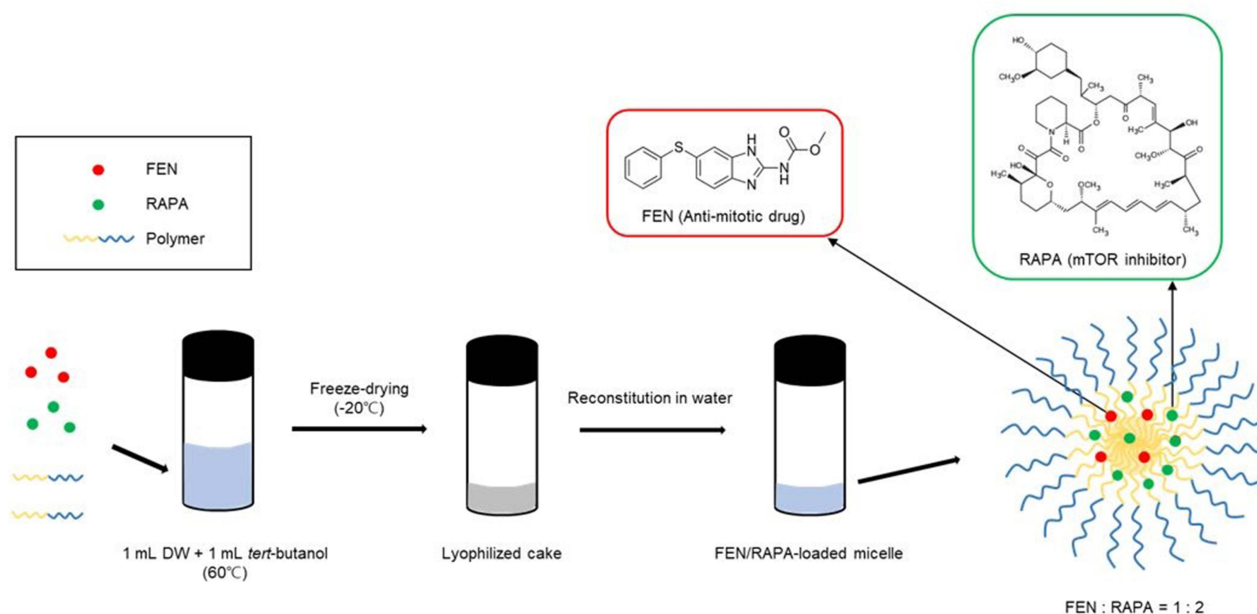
FEN
RAPA
Polymer

S
H
N
N
H
N
O
O
FEN (Anti-mitotic drug)

HO
H₃CO
CH₃
CH₃
O
N
H
O
O
H₃C
OH
H₃CO
O
O
HO
H₃C
O
O
OCH₃
H₃C
CH₃
H₃C
CH₃
RAPA (mTOR inhibitor)

Freeze-drying (-20℃)

Reconstitution in water

1 mL DW + 1 mL *tert*-butanol (60℃)

Lyophilized cake

FEN/RAPA-loaded micelle

FEN : RAPA = 1 : 2